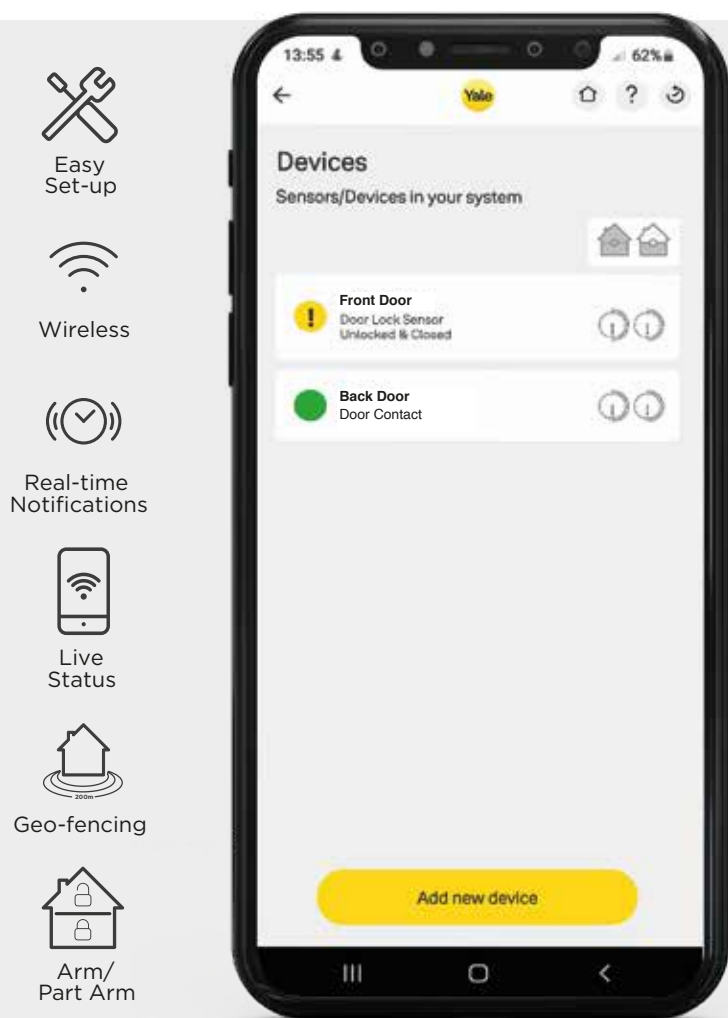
Easy Set-up

Wireless

Real-time Notifications

Live Status

200m

Geo-fencing

Arm/ Part Arm

13:55
62%

Yale

Devices

Sensors/Devices in your system

Front Door
Door Lock Sensor
Unlocked & Closed

Back Door
Door Contact

Add new device